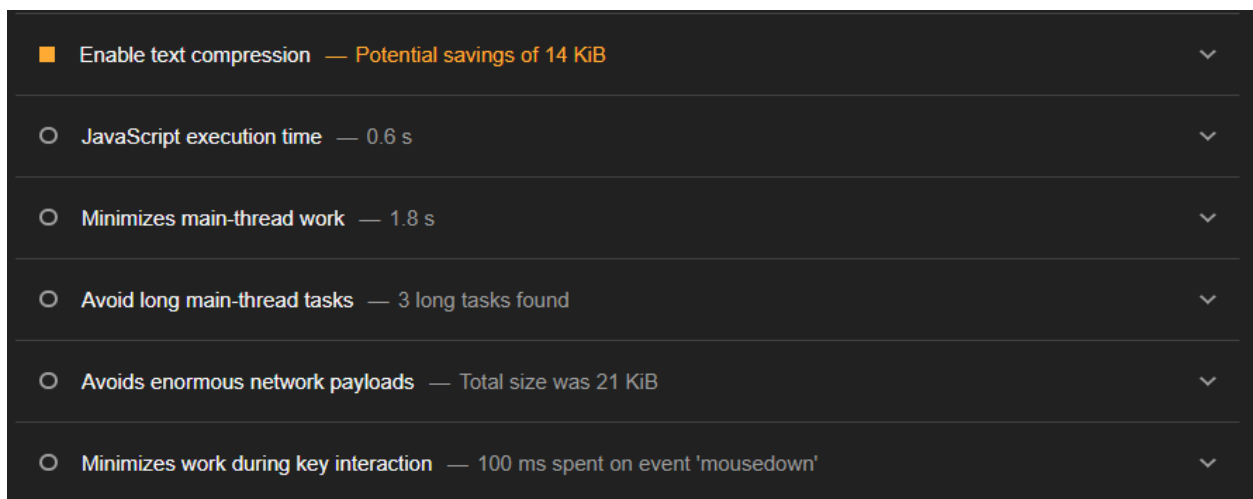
Enable text compression — Potential savings of 14 KiB

JavaScript execution time — 0.6 s

Minimizes main-thread work — 1.8 s

Avoid long main-thread tasks — 3 long tasks found

Avoids enormous network payloads — Total size was 21 KiB

Minimizes work during key interaction — 100 ms spent on event 'mousedown'